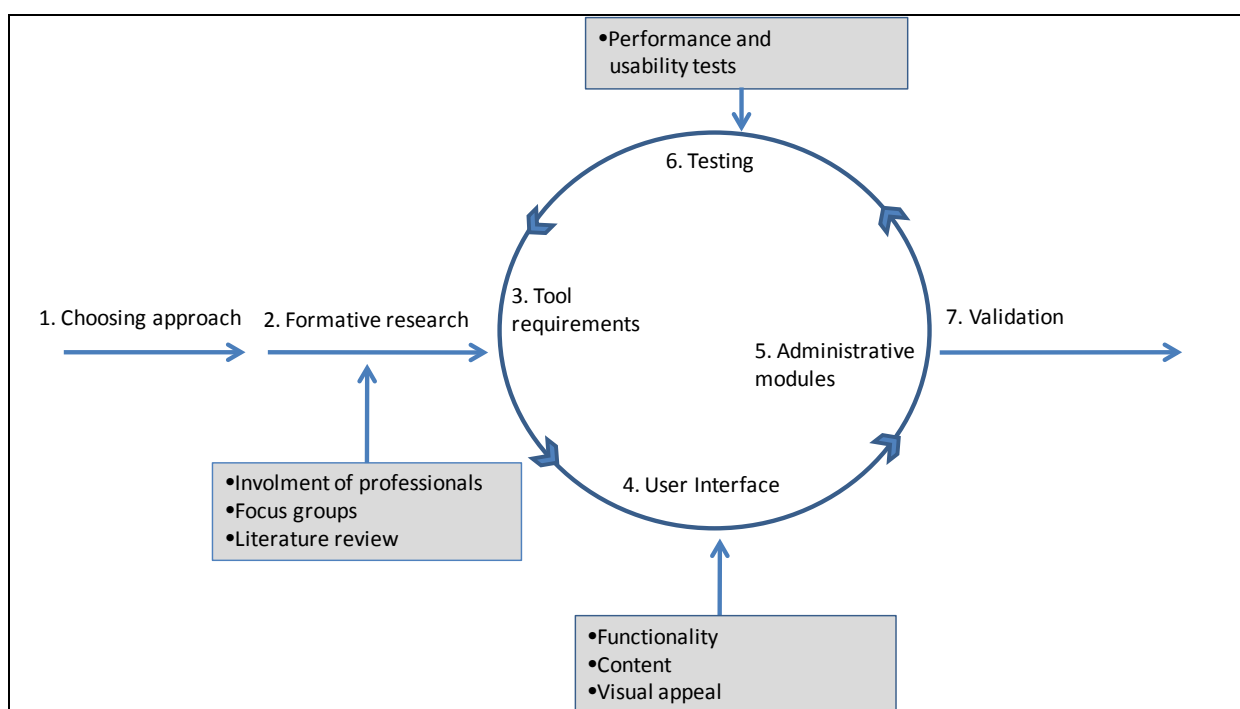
•Performance and usability tests

6. Testing

1. Choosing approach

2. Formative research

3. Tool requirements

5. Administrative modules

7. Validation

•Involment of professionals
•Focus groups
•Literature review

4. User Interface

•Functionality
•Content
•Visual appeal